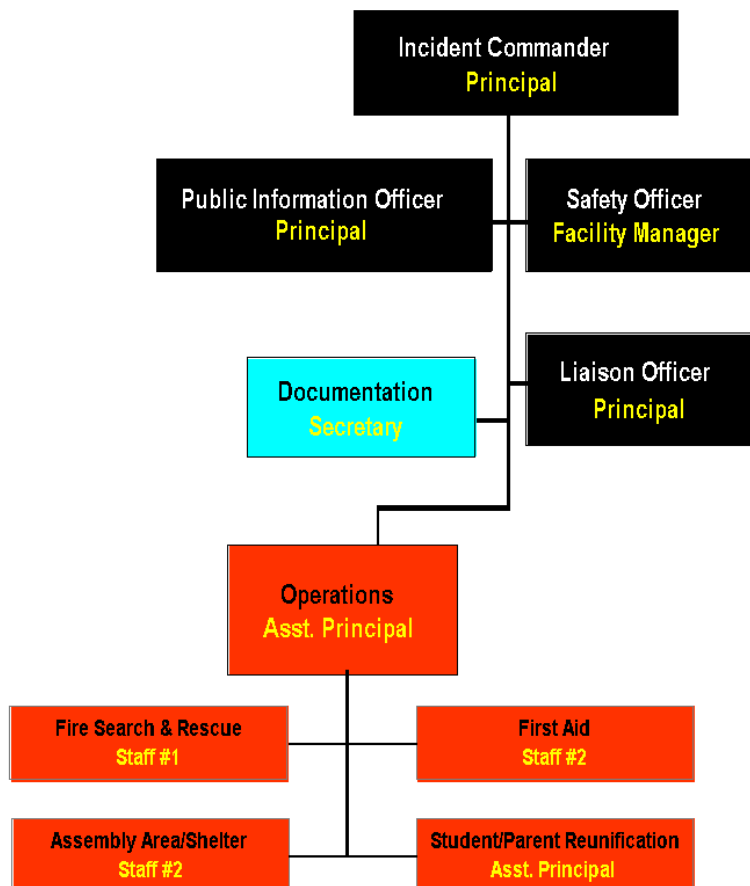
Incident Commander
Principal

Public Information Officer
Principal

Safety Officer
Facility Manager

Documentation
Secretary

Liaison Officer
Principal

Operations
Asst. Principal

Fire Search & Rescue
Staff #1

First Aid
Staff #2

Assembly Area/Shelter
Staff #2

Student/Parent Reunification
Asst. Principal